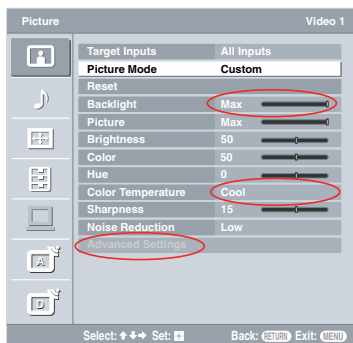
Picture Video 1

| Target Inputs | All Inputs |
|---|---|
| Picture Mode | Custom |
| Reset | |
| Backlight | Max |
| Picture | Max |
| Brightness | 50 |
| Color | 50 |
| Hue | 0 |
| Color Temperature | Cool |
| Sharpness | 15 |
| Noise Reduction | Low |
| Advanced Settings | |

A
D

Select: ⬆⬇➡ Set: ⊞ Back: RETURN Exit: MENU